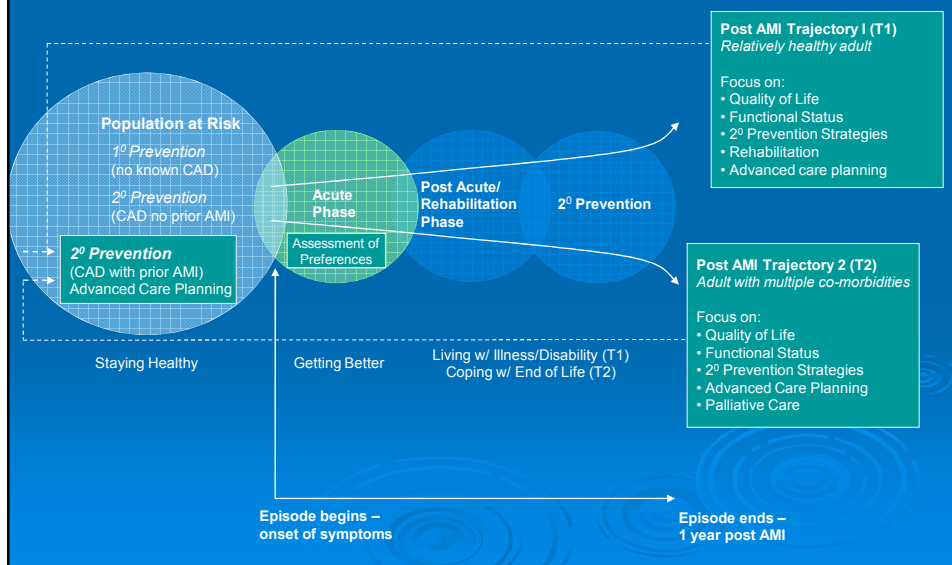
Population at Risk

$1^0$ Prevention
(no known CAD)

$2^0$ Prevention
(CAD no prior AMI)

$2^0$ Prevention
(CAD with prior AMI)
Advanced Care Planning

Acute Phase

Assessment of Preferences

Post Acute/ Rehabilitation Phase

$2^0$ Prevention

Post AMI Trajectory I (T1)
Relatively healthy adult

Focus on:
• Quality of Life
• Functional Status
• $2^0$ Prevention Strategies
• Rehabilitation
• Advanced care planning

Post AMI Trajectory 2 (T2)
Adult with multiple co-morbidities

Focus on:
• Quality of Life
• Functional Status
• $2^0$ Prevention Strategies
• Advanced Care Planning
• Palliative Care

Staying Healthy

Getting Better

Living w/ Illness/Disability (T1)
Coping w/ End of Life (T2)

Episode begins – onset of symptoms

Episode ends – 1 year post AMI